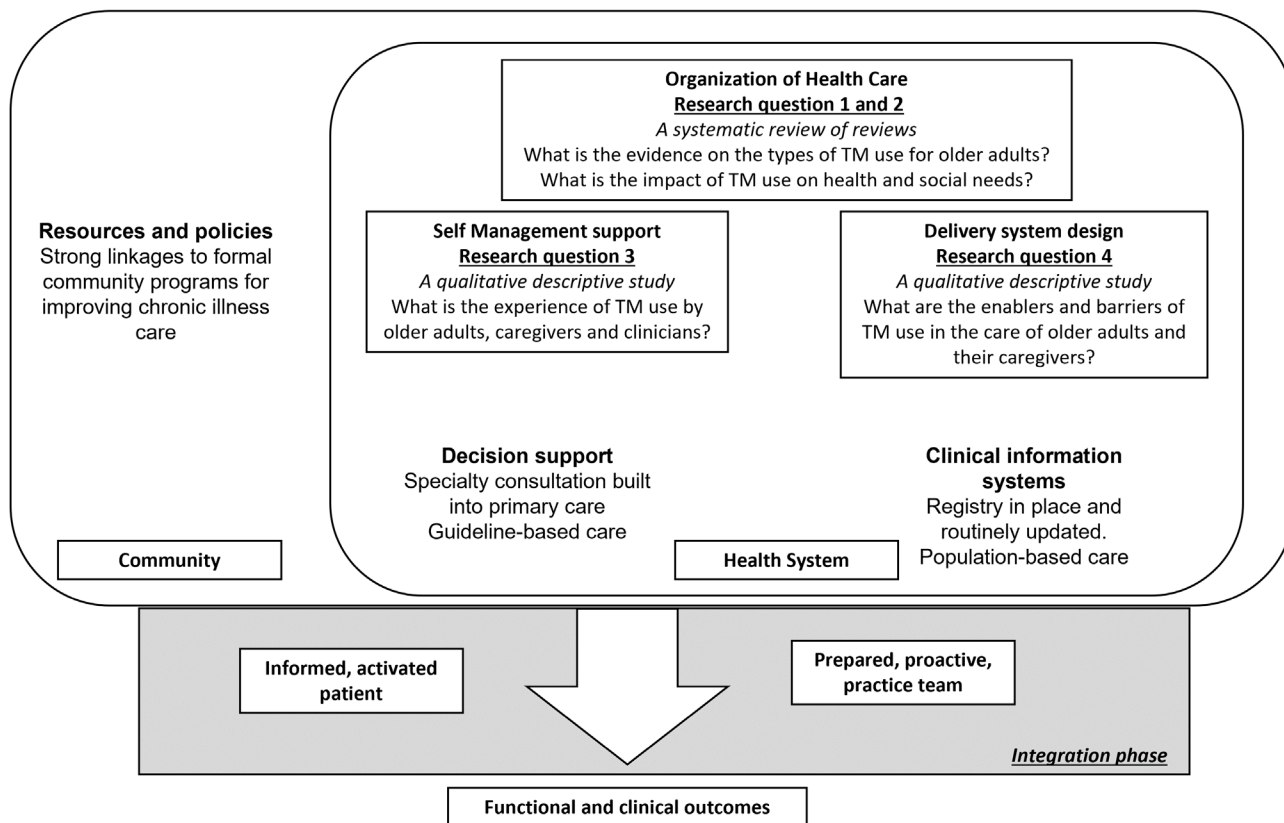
Organization of Health Care
Research question 1 and 2
A systematic review of reviews
What is the evidence on the types of TM use for older adults?
What is the impact of TM use on health and social needs?

Resources and policies
Strong linkages to formal community programs for improving chronic illness care

Self Management support
Research question 3
A qualitative descriptive study
What is the experience of TM use by older adults, caregivers and clinicians?

Delivery system design
Research question 4
A qualitative descriptive study
What are the enablers and barriers of TM use in the care of older adults and their caregivers?

Decision support
Specialty consultation built into primary care
Guideline-based care

Clinical information systems
Registry in place and routinely updated.
Population-based care

Community

Health System

Informed, activated patient

Prepared, proactive, practice team

Integration phase

Functional and clinical outcomes